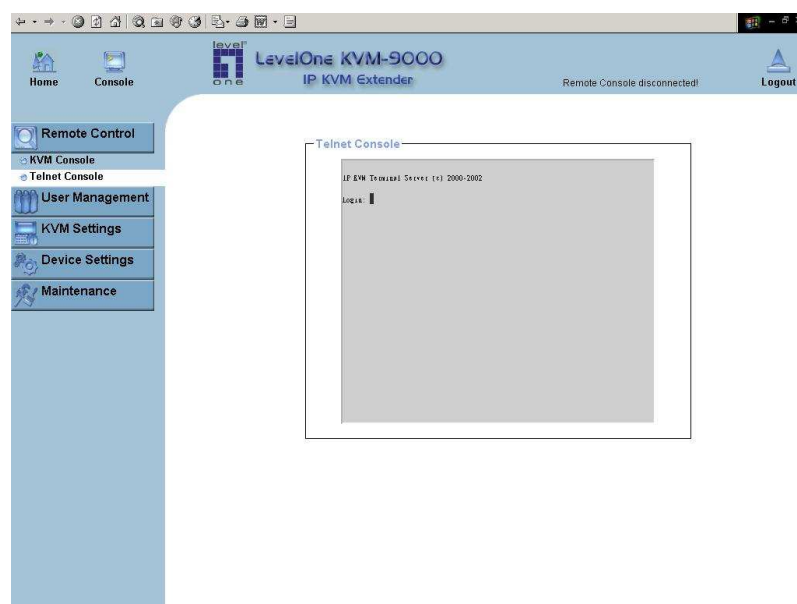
Home
Console

level one
LevelOne KVM-9000
IP KVM Extender

Remote Console disconnected!

Logout

Remote Control
KVM Console
Telnet Console
User Management
KVM Settings
Device Settings
Maintenance

Telnet Console

IP KVM Terminal Server (c) 2000-2002

Login: